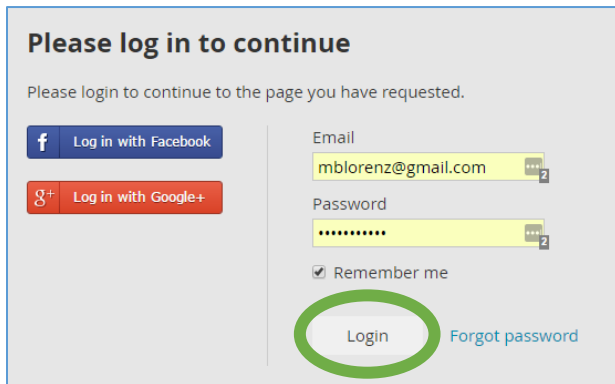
Please log in to continue

Please login to continue to the page you have requested.

f Log in with Facebook

g+ Log in with Google+

Email

mblorenz@gmail.com

2

Password

•••••••••••

2

Remember me

Login

Forgot password